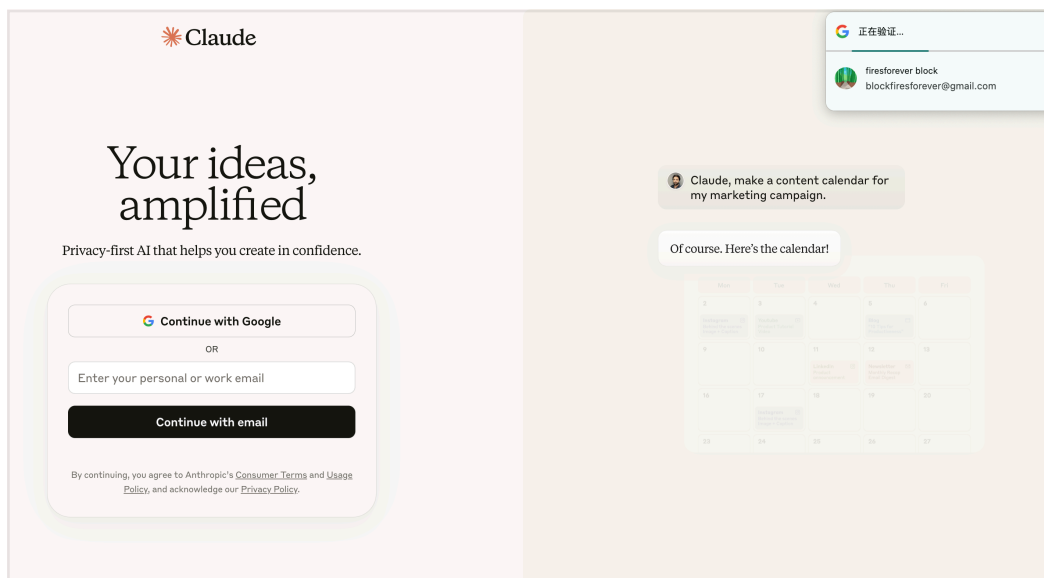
Claude

Your ideas, amplified

Privacy-first AI that helps you create in confidence.

Continue with Google

OR

Enter your personal or work email

Continue with email

By continuing, you agree to Anthropic's Consumer Terms and Usage Policy, and acknowledge our Privacy Policy.

G 正在验证...

firesforever block
blockfiresforever@gmail.com

Claude, make a content calendar for my marketing campaign.

Of course. Here's the calendar!

| Mon | Tue | Wed | Thu | Fri |
|---|---|---|---|---|
| 2 | 3 | 4 | 5 | 6 |
| 9 | 10 | 11 | 12 | 13 |
| 16 | 17 | 18 | 19 | 20 |
| 23 | 24 | 25 | 26 | 27 |